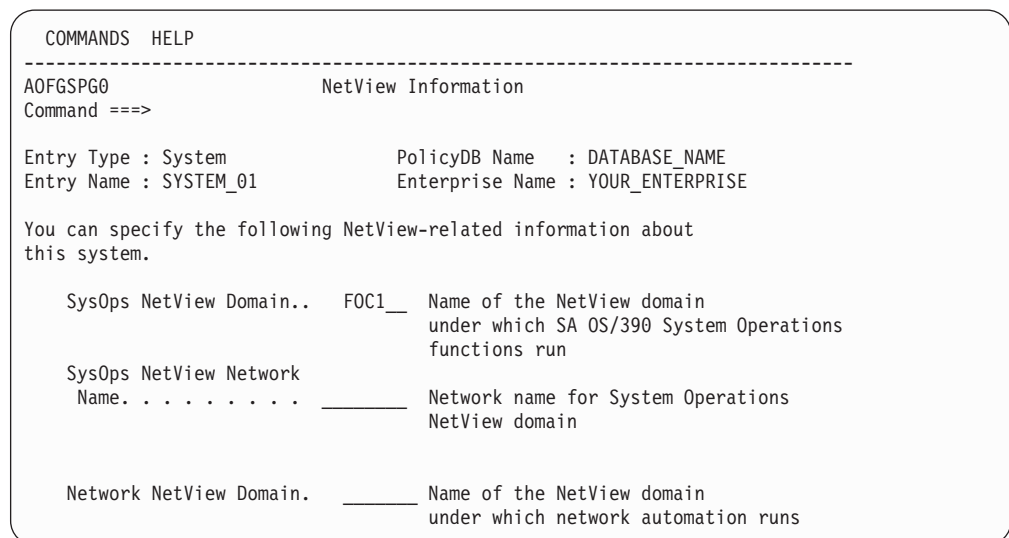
COMMANDS HELP

------------------------------------------------------------------------------

AOFGSPG0 NetView Information

Command ===>

Entry Type : System PolicyDB Name : DATABASE_NAME

Entry Name : SYSTEM_01 Enterprise Name : YOUR_ENTERPRISE

You can specify the following NetView-related information about this system.

SysOps NetView Domain.. FOC1__ Name of the NetView domain under which SA OS/390 System Operations functions run

SysOps NetView Network Name. . . . . . . . . ________ Network name for System Operations NetView domain

Network NetView Domain. ______ Name of the NetView domain under which network automation runs